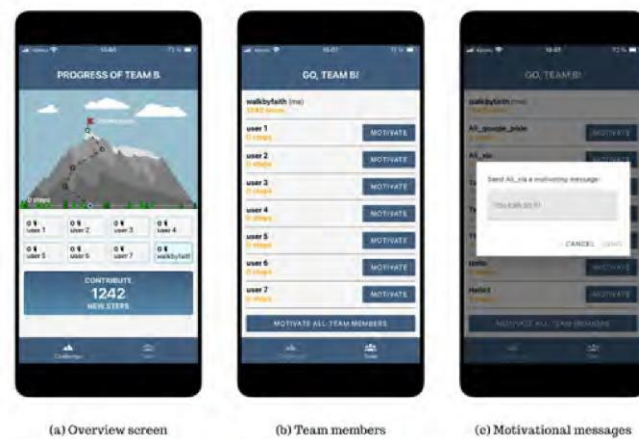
PROGRESS OF TEAM B

0 steps

| 0 | 0 | 0 | 0 |
|---|---|---|---|
| user 1 | user 2 | user 3 | user 4 |
| 0 | 0 | 0 | 0 |
| user 5 | user 6 | user 7 | walkbyfaith |

CONTRIBUTE
1242
NEW STEPS

Challenge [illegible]

GO, TEAM B!

walkbyfaith (me)
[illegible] steps

user 1
0 steps
MOTIVATE

user 2
0 steps
MOTIVATE

user 3
0 steps
MOTIVATE

user 4
0 steps
MOTIVATE

user 5
0 steps
MOTIVATE

user 6
0 steps
MOTIVATE

user 7
0 steps
MOTIVATE

MOTIVATE ALL TEAM MEMBERS

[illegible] Team

GO, TEAM B!

walkbyfaith
All_google_pixie
MOTIVATE
All_six
MOTIVATE

Send All_six a motivating message:
You can do it!
CANCEL SEND

MOTIVATE
MOTIVATE
MOTIVATE
MOTIVATE ALL TEAM MEMBERS

(a) Overview screen

(b) Team members

(c) Motivational messages